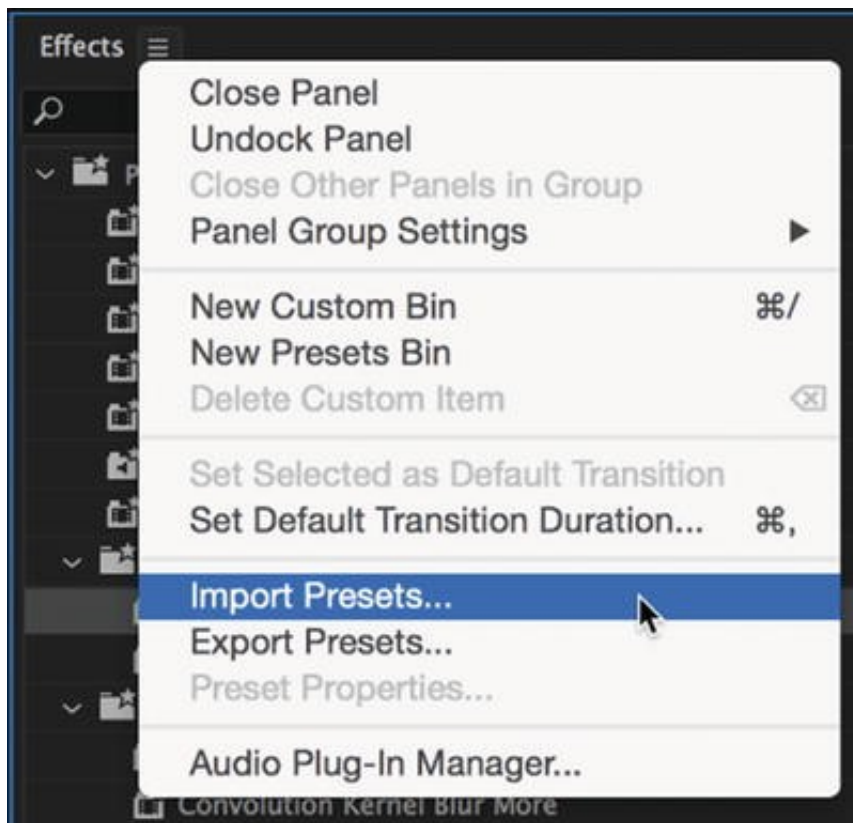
Effects

Close Panel
Undock Panel
Close Other Panels in Group
Panel Group Settings ▶

New Custom Bin ⌘/
New Presets Bin
Delete Custom Item ⌫

Set Selected as Default Transition
Set Default Transition Duration... ⌘,

Import Presets...
Export Presets...
Preset Properties...

Audio Plug-In Manager...

Convolution Kernel Blur More